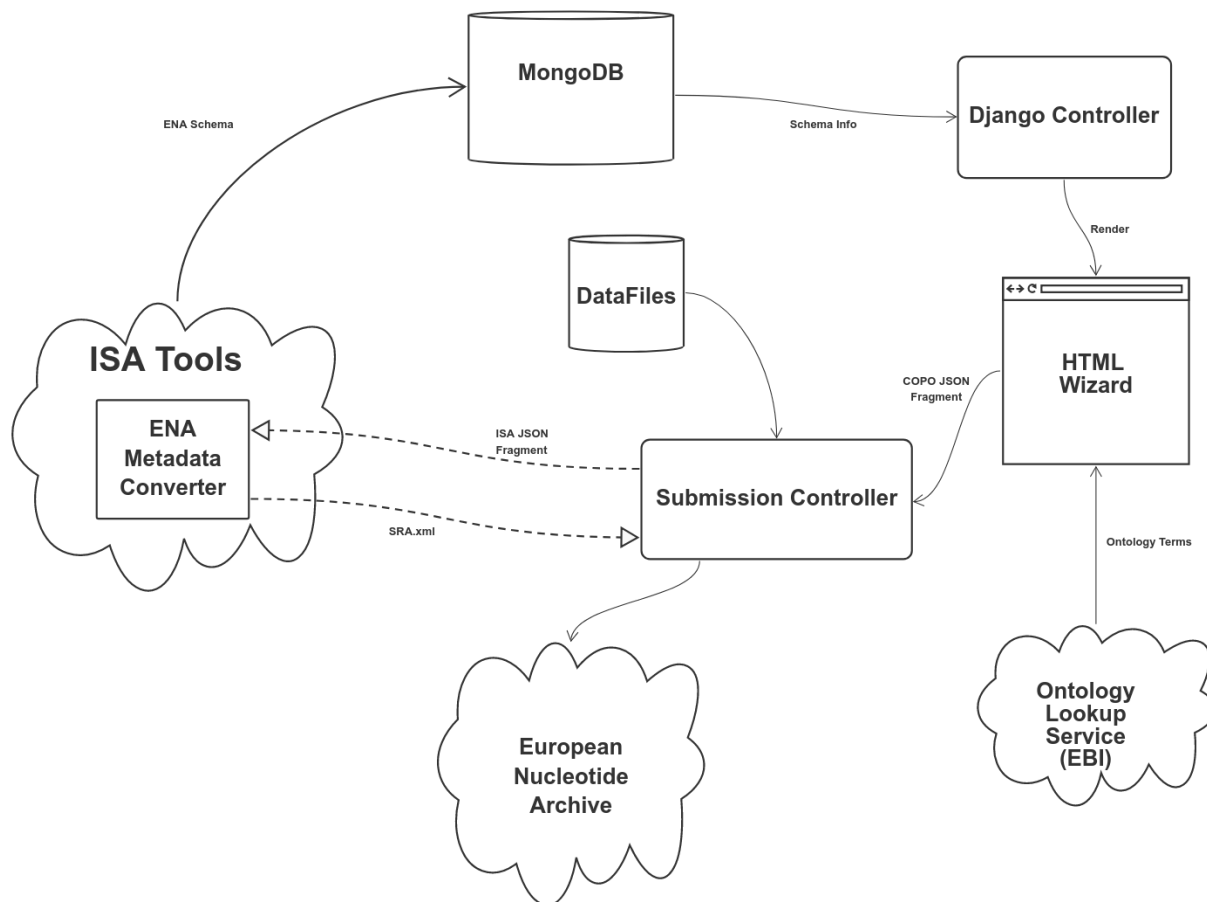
MongoDB

ENA Schema

Schema Info

Django Controller

Render

DataFiles

ISA Tools

ENA Metadata Converter

HTML Wizard

COPO JSON Fragment

ISA JSON Fragment

Submission Controller

SRA.xml

Ontology Terms

European Nucleotide Archive

Ontology Lookup Service (EBI)